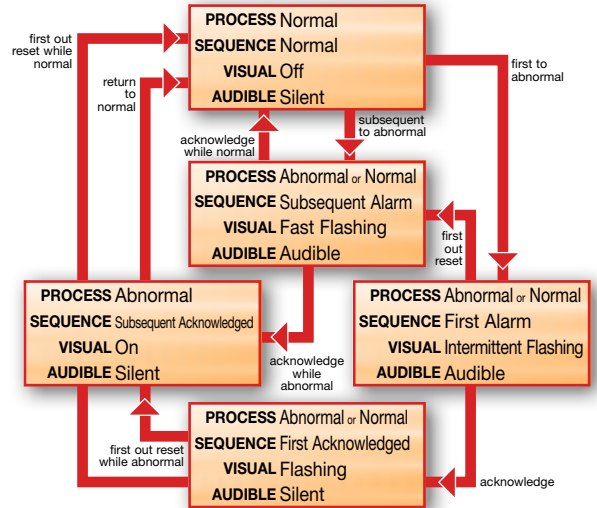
PROCESS Normal
SEQUENCE Normal
VISUAL Off
AUDIBLE Silent

first out reset while normal

return to normal

first to abnormal

subsequent to abnormal

acknowledge while normal

PROCESS Abnormal or Normal
SEQUENCE Subsequent Alarm
VISUAL Fast Flashing
AUDIBLE Audible

first out reset

PROCESS Abnormal
SEQUENCE Subsequent Acknowledged
VISUAL On
AUDIBLE Silent

acknowledge while abnormal

PROCESS Abnormal or Normal
SEQUENCE First Alarm
VISUAL Intermittent Flashing
AUDIBLE Audible

first out reset while abnormal

PROCESS Abnormal or Normal
SEQUENCE First Acknowledged
VISUAL Flashing
AUDIBLE Silent

acknowledge